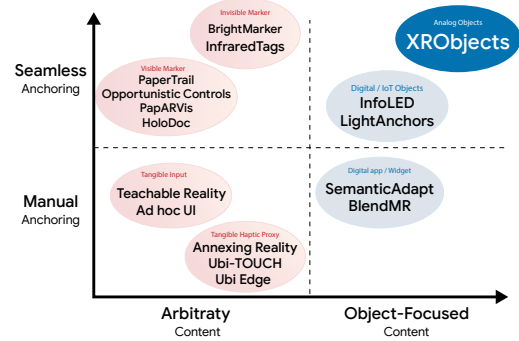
Invisible Marker
BrightMarker
InfraredTags

Analog Objects
XRObjects

Seamless
Anchoring

Visible Marker
PaperTrail
Opportunistic Controls
PapARVis
HoloDoc

Digital / IoT Objects
InfoLED
LightAnchors

Tangible Input
Teachable Reality
Ad hoc UI

Digital app / Widget
SemanticAdapt
BlendMR

Manual
Anchoring

Tangible Haptic Proxy
Annexing Reality
Ubi-TOUCH
Ubi Edge

Arbitraty
Content

Object-Focused
Content